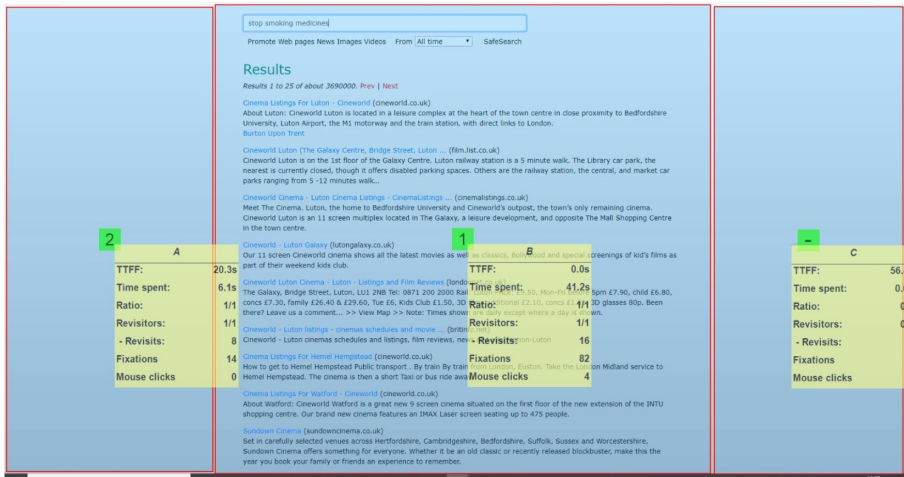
stop smoking medicines

Promote Web pages News Images Videos From All time SafeSearch

Results

Results 1 to 25 of about 3690000. Prev | Next

Cinema Listings For Luton - Cineworld (cineworld.co.uk)
About Luton: Cineworld Luton is located in a leisure complex at the heart of the town centre in close proximity to Bedfordshire University, Luton Airport, the M1 motorway and the station, with direct links to London.
Burton Upon Trent

Cineworld Luton (The Galaxy Centre, Bridge Street, Luton ... (film.list.co.uk)
Cineworld Luton is on the 1st floor of the Galaxy Centre. Luton railway station is a 5 minute walk. The Library car park, the nearest is currently closed, though it offers disabled parking spaces. Others are the railway station, the central, and market car parks ranging from 5 -12 minutes walk...

Cineworld Cinema - Luton Cinema Listings - CinemaListings ... (cinemalistings.co.uk)
Meet The Cinema. Luton, the home to Bedfordshire University and Cineworld's outpost, the town's only remaining cinema. Cineworld Luton is an 11 screen multiplex located in The Galaxy, a leisure development, and opposite The Mall Shopping Centre in the town centre.

Cineworld - Luton Galaxy (lutongalaxy.co.uk)
Our 11 screen Cineworld Cinema shows all the latest movies as well as classics, Bollywood and special screenings of kid's films as part of their weekend kids club.

Cineworld Luton Cinema - Luton - Listings and Film Reviews (london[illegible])
The Galaxy, Bridge Street, Luton, LU1 2NB Tel: 0871 200 2000 Rail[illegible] £6.90, Mon-Fri before 5pm £7.90, child £6.80, concs £7.30, family £26.40 & £29.60, Tue £6, Kids Club £1.50, 3D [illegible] additional £2.10, concs £1.60, 3D glasses 80p. Been there? Leave us a comment... >> View Map >> Note: Times shown are daily except where a day is shown.

Cineworld - Luton listings - cinemas schedules and movie ... (britinfo.net)
Cineworld - Luton cinemas schedules and listings, film reviews, new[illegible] Luton-Luton

Cinema Listings For Hemel Hempstead (cineworld.co.uk)
How to get to Hemel Hempstead Public transport . By train By train from London, Euston. Take the London Midland service to Hemel Hempstead. The cinema is then a short Taxi or bus ride away.

Cinema Listings For Watford - Cineworld (cineworld.co.uk)
About Watford: Cineworld Watford is a great new 9 screen cinema situated on the first floor of the new extension of the INTU shopping centre. Our brand new cinema features an IMAX Laser screen seating up to 475 people.

Sundown Cinema (sundowncinema.co.uk)
Set in carefully selected venues across Hertfordshire, Cambridgeshire, Bedfordshire, Suffolk, Sussex and Worcestershire, Sundown Cinema offers something for everyone. Whether it be an old classic or recently released blockbuster, make this the year you book your family or friends an experience to remember.

2
| A | |
|---|---|
| TTFF: | 20.3s |
| Time spent: | 6.1s |
| Ratio: | 1/1 |
| Revisitors: | 1/1 |
| - Revisits: | 8 |
| Fixations | 14 |
| Mouse clicks | 0 |

1
| B | |
|---|---|
| TTFF: | 0.0s |
| Time spent: | 41.2s |
| Ratio: | 1/1 |
| Revisitors: | 1/1 |
| - Revisits: | 16 |
| Fixations | 82 |
| Mouse clicks | 4 |

-
| C | |
|---|---|
| TTFF: | 56.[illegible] |
| Time spent: | 0.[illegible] |
| Ratio: | 0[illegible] |
| Revisitors: | 0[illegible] |
| - Revisits: | |
| Fixations | |
| Mouse clicks | |